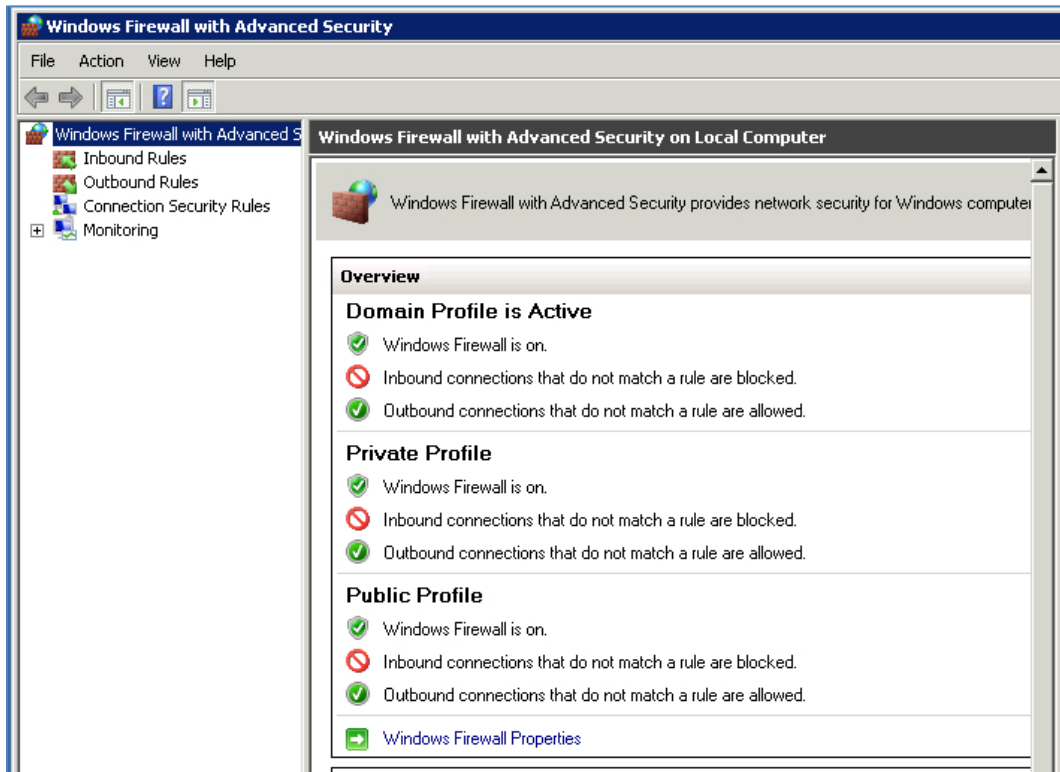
Windows Firewall with Advanced Security

File Action View Help

Windows Firewall with Advanced S
Inbound Rules
Outbound Rules
Connection Security Rules
Monitoring

Windows Firewall with Advanced Security on Local Computer

Windows Firewall with Advanced Security provides network security for Windows computer

Overview

Domain Profile is Active
Windows Firewall is on.
Inbound connections that do not match a rule are blocked.
Outbound connections that do not match a rule are allowed.

Private Profile
Windows Firewall is on.
Inbound connections that do not match a rule are blocked.
Outbound connections that do not match a rule are allowed.

Public Profile
Windows Firewall is on.
Inbound connections that do not match a rule are blocked.
Outbound connections that do not match a rule are allowed.

Windows Firewall Properties